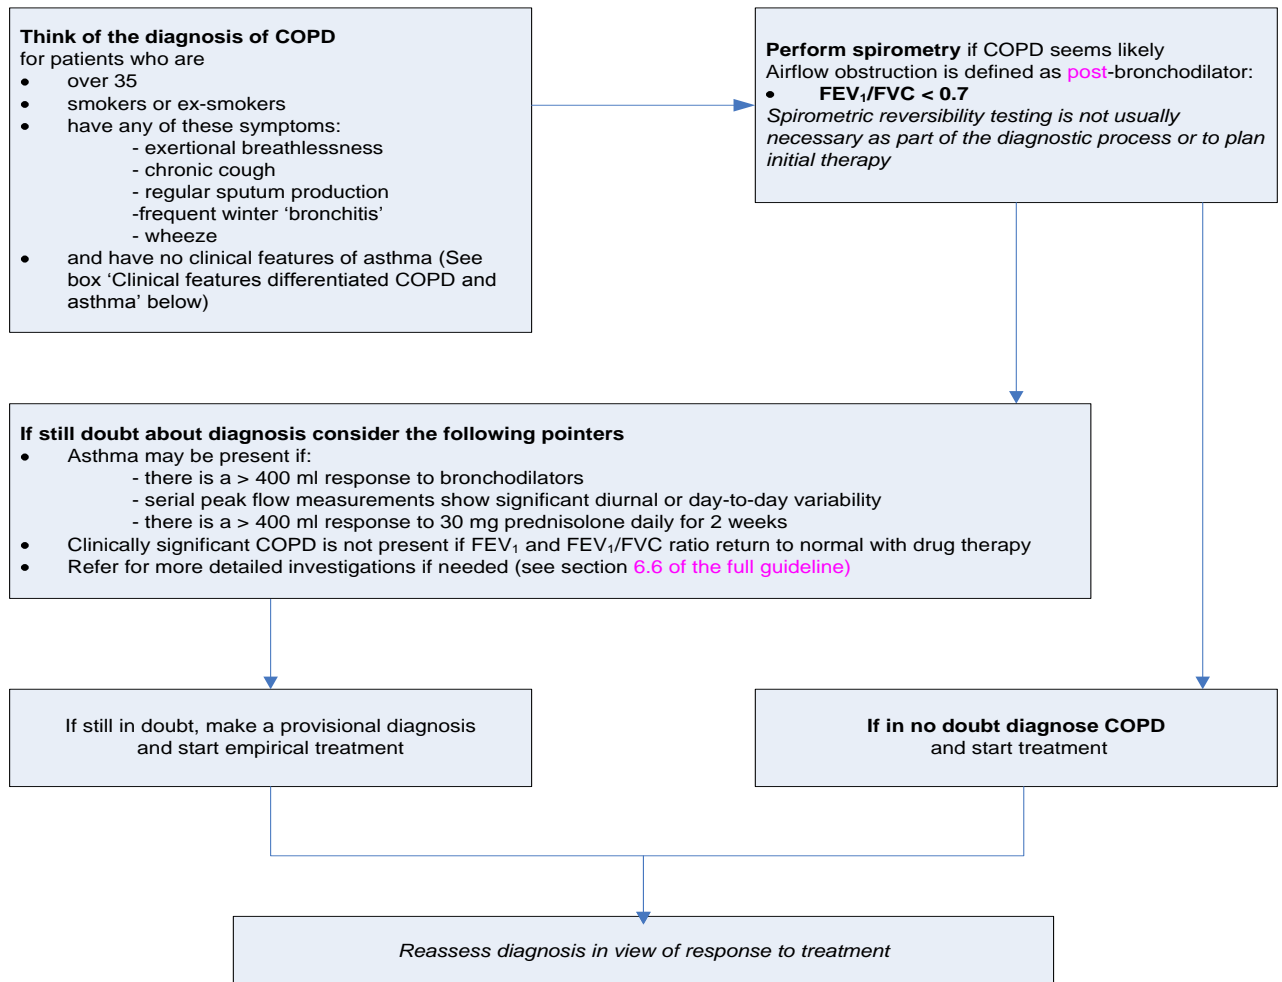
**Think of the diagnosis of COPD**
for patients who are
- over 35
- smokers or ex-smokers
- have any of these symptoms:
  - exertional breathlessness
  - chronic cough
  - regular sputum production
  -frequent winter ‘bronchitis’
  - wheeze
- and have no clinical features of asthma (See box ‘Clinical features differentiated COPD and asthma’ below)

**Perform spirometry** if COPD seems likely
Airflow obstruction is defined as post-bronchodilator:
- **$FEV_1$/FVC < 0.7**

*Spirometric reversibility testing is not usually necessary as part of the diagnostic process or to plan initial therapy*

**If still doubt about diagnosis consider the following pointers**
- Asthma may be present if:
  - there is a > 400 ml response to bronchodilators
  - serial peak flow measurements show significant diurnal or day-to-day variability
  - there is a > 400 ml response to 30 mg prednisolone daily for 2 weeks
- Clinically significant COPD is not present if $FEV_1$ and $FEV_1$/FVC ratio return to normal with drug therapy
- Refer for more detailed investigations if needed (see section 6.6 of the full guideline)

If still in doubt, make a provisional diagnosis and start empirical treatment

**If in no doubt diagnose COPD**
and start treatment

*Reassess diagnosis in view of response to treatment*